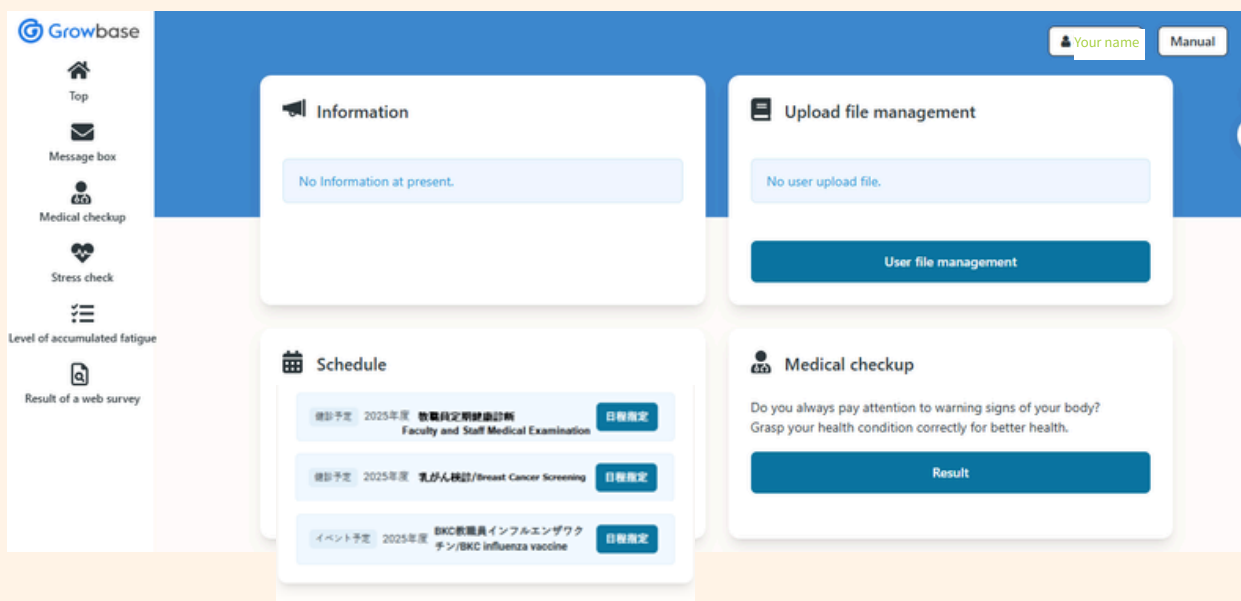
Growbase

Top

Message box

Medical checkup

Stress check

Level of accumulated fatigue

Result of a web survey

Your name

Manual

Information

No Information at present.

Upload file management

No user upload file.

User file management

Schedule

健診予定 2025年度 教職員定期健康診断 Faculty and Staff Medical Examination 日程指定

健診予定 2025年度 乳がん検診/Breast Cancer Screening 日程指定

イベント予定 2025年度 BKC教職員インフルエンザワクチン/BKC influenza vaccine 日程指定

Medical checkup

Do you always pay attention to warning signs of your body? Grasp your health condition correctly for better health.

Result